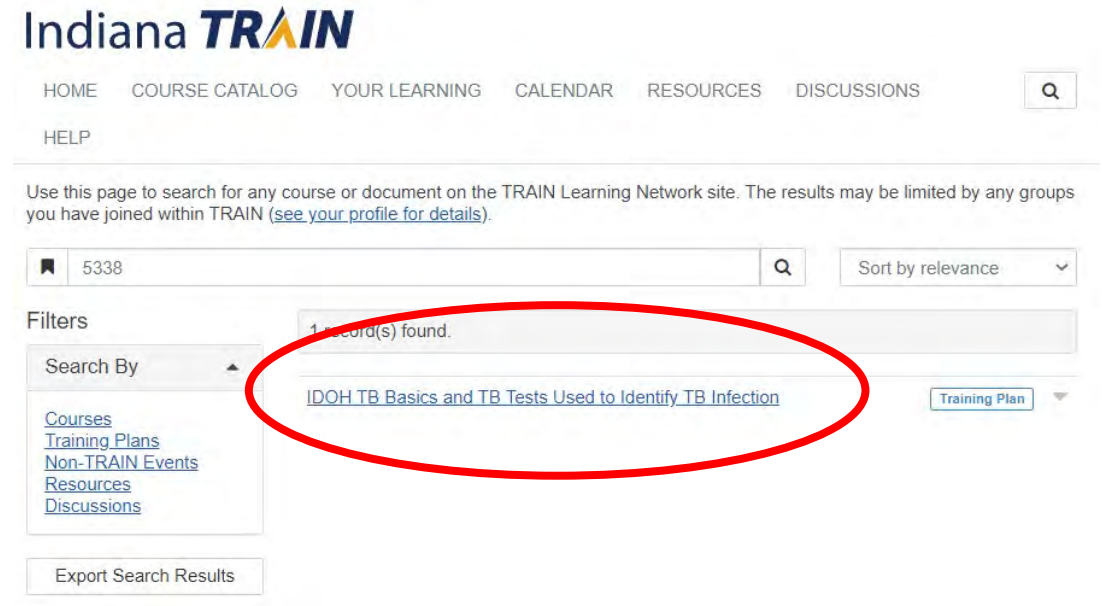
Indiana TRAIN

HOME COURSE CATALOG YOUR LEARNING CALENDAR RESOURCES DISCUSSIONS

HELP

Use this page to search for any course or document on the TRAIN Learning Network site. The results may be limited by any groups you have joined within TRAIN (see your profile for details).

5338

Sort by relevance

Filters

Search By

Courses
Training Plans
Non-TRAIN Events
Resources
Discussions

Export Search Results

1 record(s) found.

IDOH TB Basics and TB Tests Used to Identify TB Infection

Training Plan